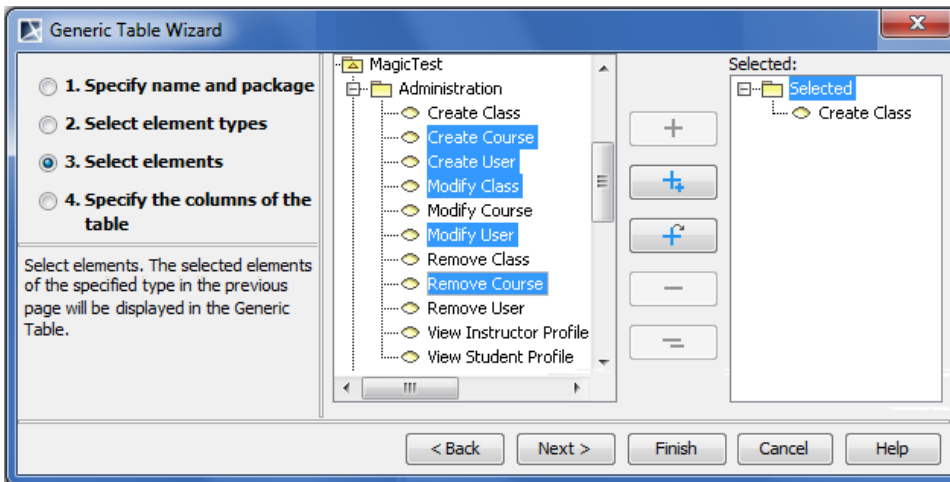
Generic Table Wizard

1. Specify name and package
2. Select element types
3. Select elements
4. Specify the columns of the table

Select elements. The selected elements of the specified type in the previous page will be displayed in the Generic Table.

MagicTest
Administration
Create Class
Create Course
Create User
Modify Class
Modify Course
Modify User
Remove Class
Remove Course
Remove User
View Instructor Profile
View Student Profile

Selected:
Selected
Create Class

< Back
Next >
Finish
Cancel
Help